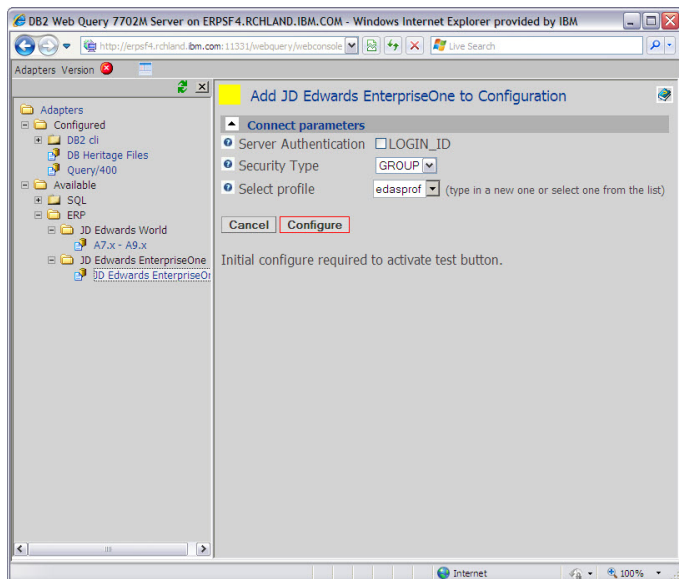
DB2 Web Query 7702M Server on ERPSF4.RCHLAND.IBM.COM - Windows Internet Explorer provided by IBM

http://erpsf4.rchland.ibm.com:11331/webquery/webconsole

Live Search

Adapters Version

Adapters
Configured
DB2 cli
DB Heritage Files
Query/400
Available
SQL
ERP
JD Edwards World
A7.x - A9.x
JD Edwards EnterpriseOne
JD Edwards EnterpriseOr

Add JD Edwards EnterpriseOne to Configuration

Connect parameters

Server Authentication LOGIN_ID

Security Type GROUP

Select profile edasprof (type in a new one or select one from the list)

Cancel Configure

Initial configure required to activate test button.

Internet

100%